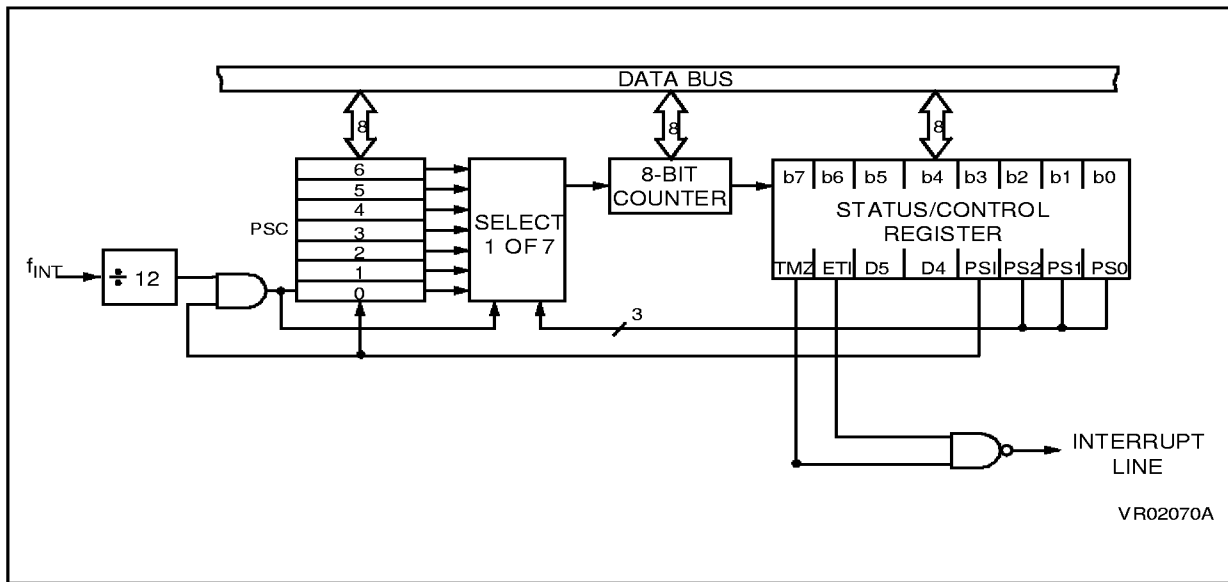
DATA BUS

8

8

8

6
5
4
3
2
1
0

PSC

$f_{INT}$

÷ 12

SELECT
1 OF 7

8-BIT
COUNTER

| b7 | b6 | b5 | b4 | b3 | b2 | b1 | b0 |
|---|---|---|---|---|---|---|---|

STATUS/CONTROL
REGISTER

| TMZ | ETI | D5 | D4 | PSI | PS2 | PS1 | PS0 |
|---|---|---|---|---|---|---|---|

3

INTERRUPT
LINE

VR02070A